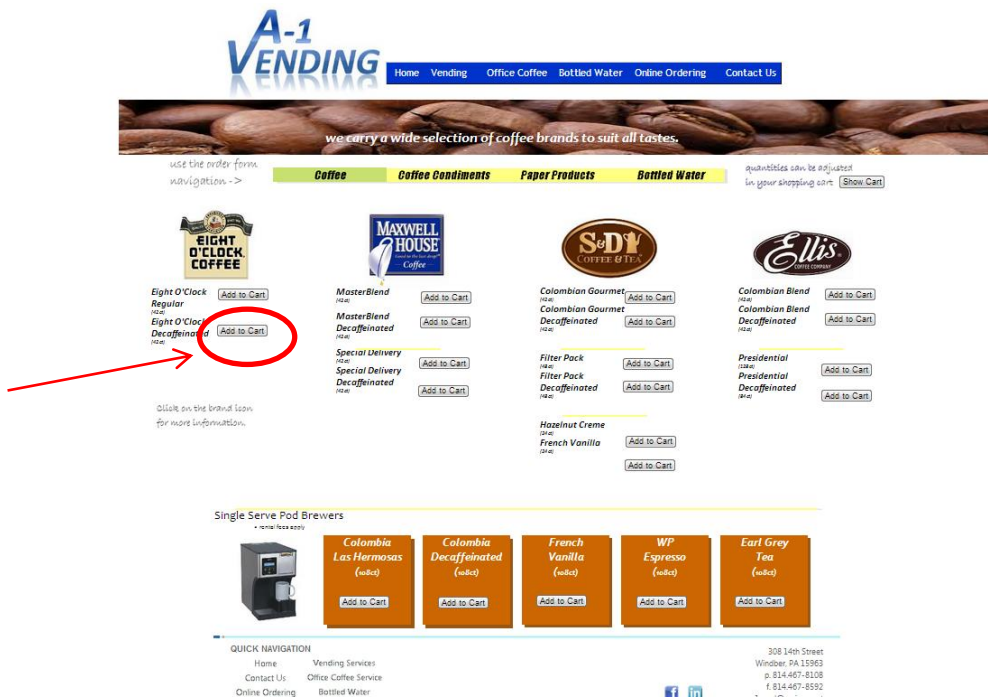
A-1 VENDING

Home Vending Office Coffee Bottled Water Online Ordering Contact Us

we carry a wide selection of coffee brands to suit all tastes.

use the order form navigation ->

Coffee Coffee Condiments Paper Products Bottled Water

quantities can be adjusted in your shopping cart Show Cart

EIGHT O'CLOCK COFFEE

Eight O'Clock Regular (42ct) Add to Cart
Eight O'Clock Decaffeinated (42ct) Add to Cart

Click on the brand icon for more information.

MAXWELL HOUSE Coffee

MasterBlend (42ct) Add to Cart
MasterBlend Decaffeinated (42ct) Add to Cart
Special Delivery (42ct) Add to Cart
Special Delivery Decaffeinated (42ct) Add to Cart

S&D COFFEE & TEA

Colombian Gourmet (42ct) Add to Cart
Colombian Gourmet Decaffeinated (42ct) Add to Cart
Filter Pack (48ct) Add to Cart
Filter Pack Decaffeinated (48ct) Add to Cart
Hazelnut Creme (24ct) Add to Cart
French Vanilla (24ct) Add to Cart

Ellis COFFEE COMPANY

Colombian Blend (42ct) Add to Cart
Colombian Blend Decaffeinated (42ct) Add to Cart
Presidential (128ct) Add to Cart
Presidential Decaffeinated (84ct) Add to Cart

Single Serve Pod Brewers
• rental fees apply

Colombia Las Hermosas (108ct) Add to Cart
Colombia Decaffeinated (108ct) Add to Cart
French Vanilla (108ct) Add to Cart
WP Espresso (108ct) Add to Cart
Earl Grey Tea (108ct) Add to Cart

QUICK NAVIGATION
Home Vending Services
Contact Us Office Coffee Service
Online Ordering Bottled Water

308 14th Street
Windber, PA 15963
p. 814.467-8108
f. 814.467-8592
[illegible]